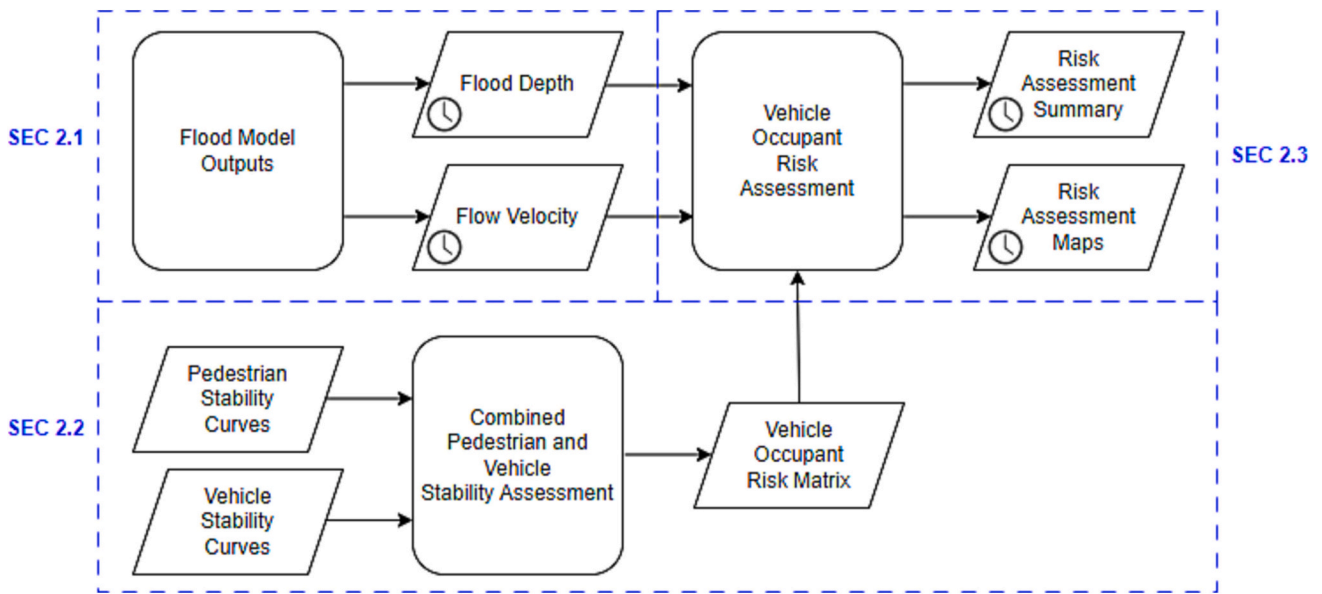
SEC 2.1

Flood Model Outputs

Flood Depth

Flow Velocity

Vehicle Occupant Risk Assessment

Risk Assessment Summary

Risk Assessment Maps

SEC 2.3

SEC 2.2

Pedestrian Stability Curves

Vehicle Stability Curves

Combined Pedestrian and Vehicle Stability Assessment

Vehicle Occupant Risk Matrix